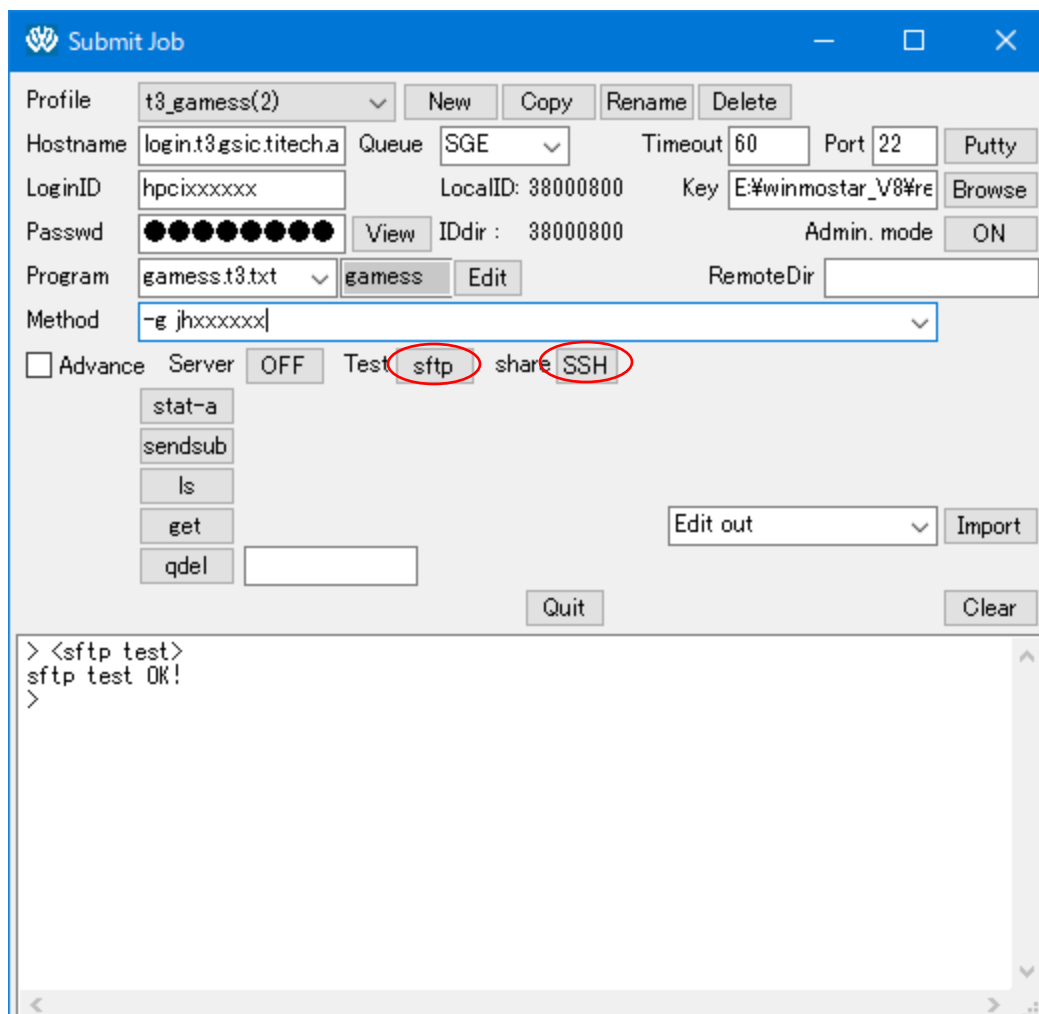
Submit Job

Profile t3_gamess(2) New Copy Rename Delete

Hostname login.t3.gsic.titech.a Queue SGE Timeout 60 Port 22 Putty

LoginID hpcixxxxxx LocalID: 38000800 Key E:¥winmostar_V8¥re Browse

Passwd ●●●●●●●●● View IDdir : 38000800 Admin. mode ON

Program gamess.t3.txt gamess Edit RemoteDir

Method -g jhxxxxxx

Advance Server OFF Test sftp share SSH

stat-a

sendsub

ls

get

qdel

Edit out Import

Quit Clear

> <sftp test>
sftp test OK!
>